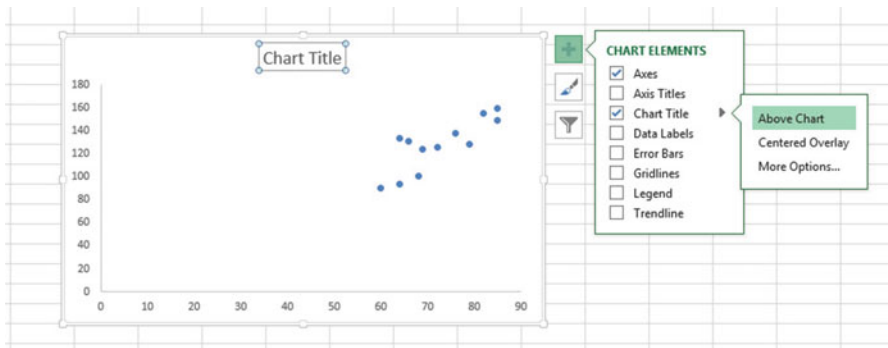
Chart Title

180
160
140
120
100
80
60
40
20
0

0 10 20 30 40 50 60 70 80 90

CHART ELEMENTS
☑ Axes
☐ Axis Titles
☑ Chart Title
☐ Data Labels
☐ Error Bars
☐ Gridlines
☐ Legend
☐ Trendline

Above Chart
Centered Overlay
More Options...